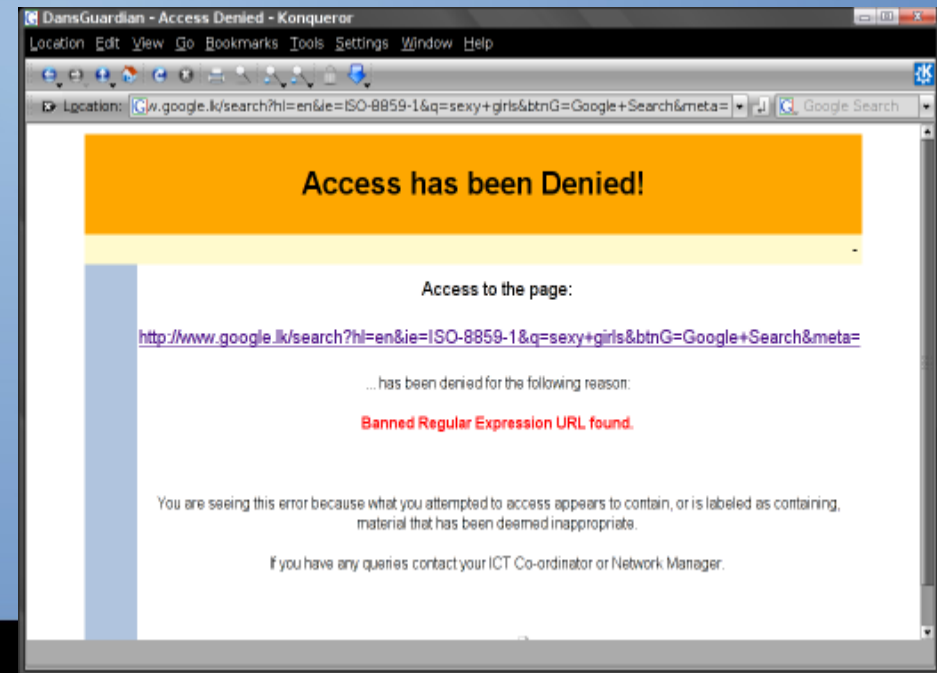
DansGuardian - Access Denied - Konqueror

Location Edit View Go Bookmarks Tools Settings Window Help

Location: w.google.lk/search?hl=en&ie=ISO-8859-1&q=sexy+girls&btnG=Google+Search&meta=

Google Search

Access has been Denied!

-

Access to the page:

http://www.google.lk/search?hl=en&ie=ISO-8859-1&q=sexy+girls&btnG=Google+Search&meta=

... has been denied for the following reason:

Banned Regular Expression URL found.

You are seeing this error because what you attempted to access appears to contain, or is labeled as containing, material that has been deemed inappropriate.

If you have any queries contact your ICT Co-ordinator or Network Manager.